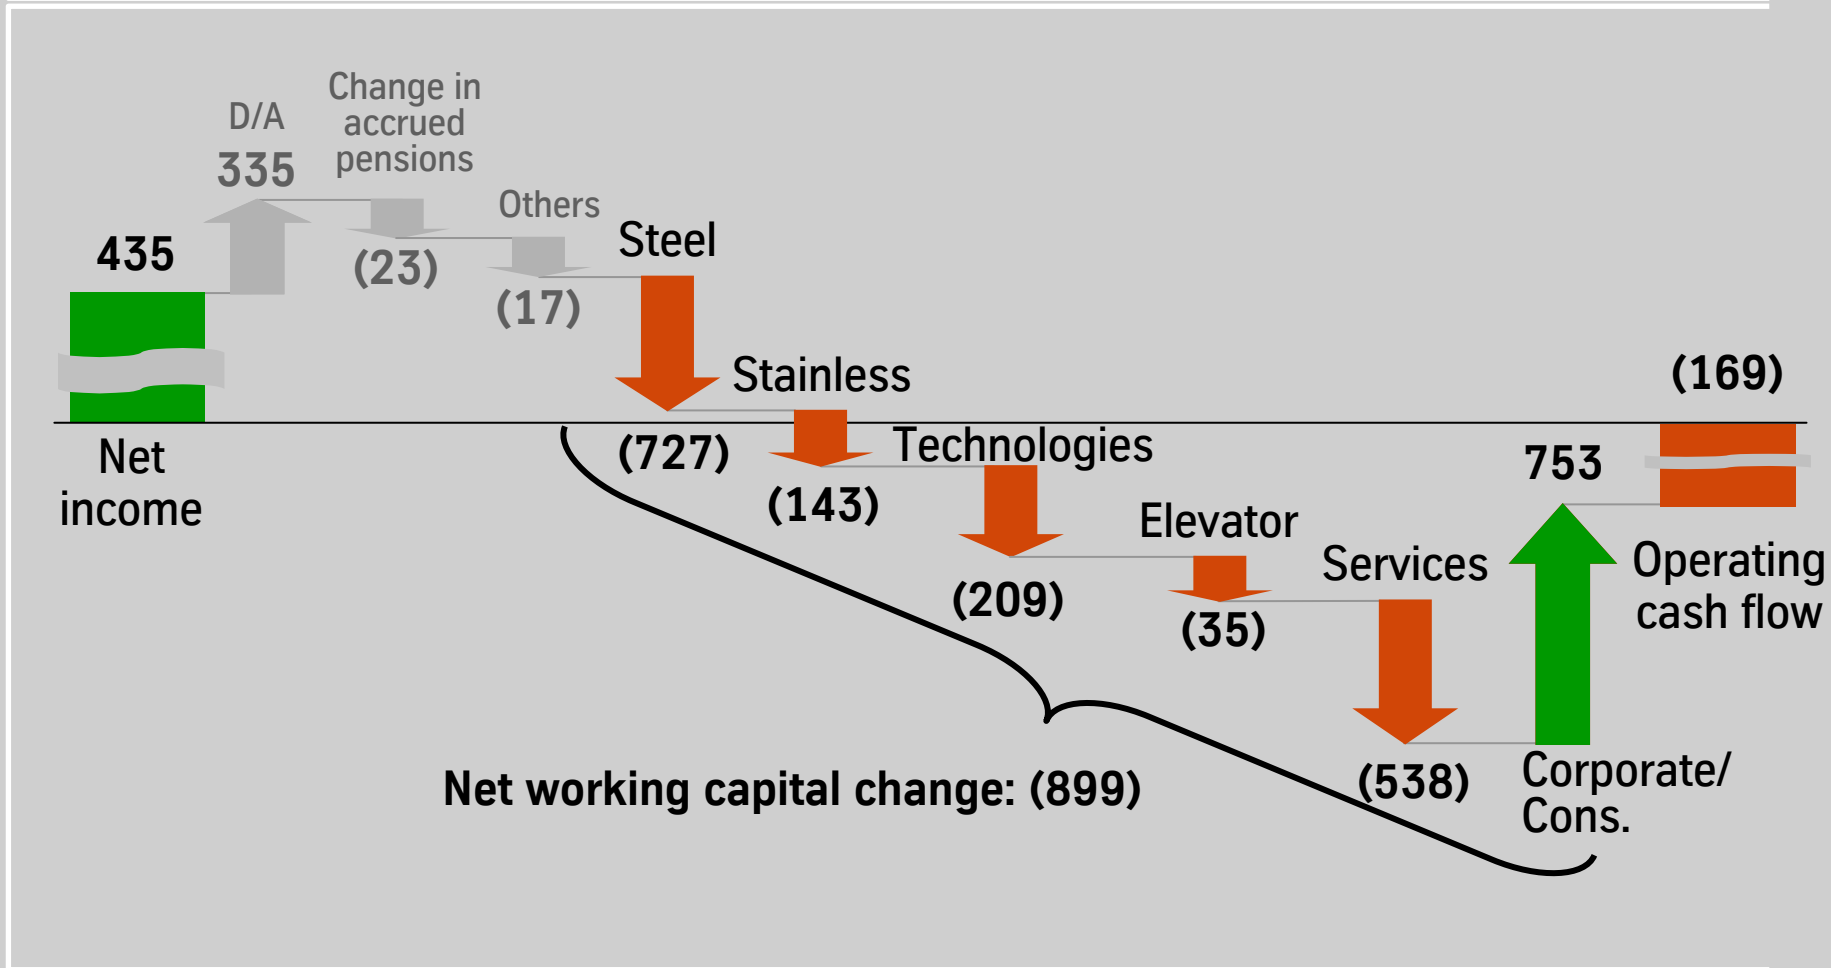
435

Net income

D/A

335

Change in accrued pensions

(23)

Others

(17)

Steel

(727)

Stainless

(143)

Technologies

(209)

Elevator

(35)

Services

(538)

753

Corporate/ Cons.

(169)

Operating cash flow

Net working capital change: (899)